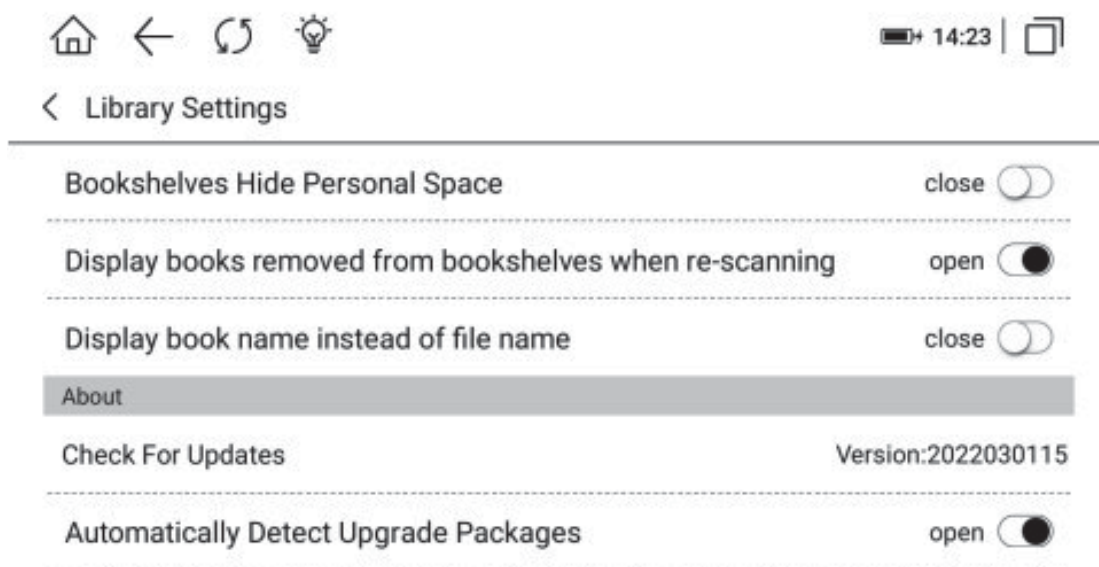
14:23

Library Settings

Bookshelves Hide Personal Space close

Display books removed from bookshelves when re-scanning open

Display book name instead of file name close

About

Check For Updates Version:2022030115

Automatically Detect Upgrade Packages open